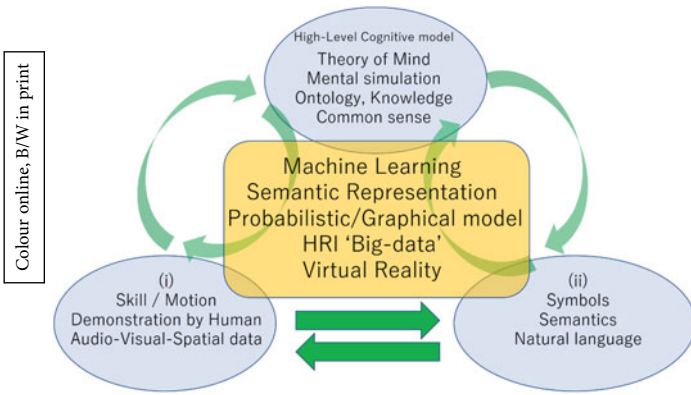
Colour online, B/W in print

High-Level Cognitive model
Theory of Mind
Mental simulation
Ontology, Knowledge
Common sense

Machine Learning
Semantic Representation
Probabilistic/Graphical model
HRI 'Big-data'
Virtual Reality

(i)
Skill / Motion
Demonstration by Human
Audio-Visual-Spatial data

(ii)
Symbols
Semantics
Natural language